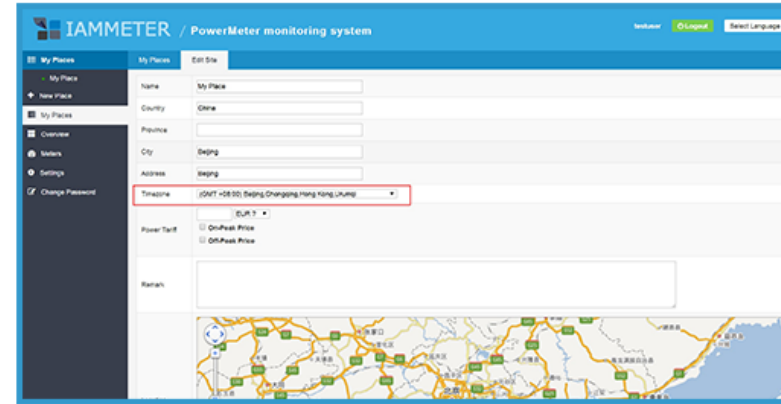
IAMMETER / PowerMeter monitoring system

testuser Logout Select Language

My Places
My Place
New Place
My Places
Overview
Meters
Settings
Change Password

My Places Edit Site

| | |
|---|---|
| Name | My Place |
| Country | China |
| Province | |
| City | Beijing |
| Address | Beijing |
| Timezone | (GMT +08:00) Beijing,Chongqing,Hong Kong,Urumqi |
| Power Tariff | EUR € On-Peak Price Off-Peak Price |
| Remark | |